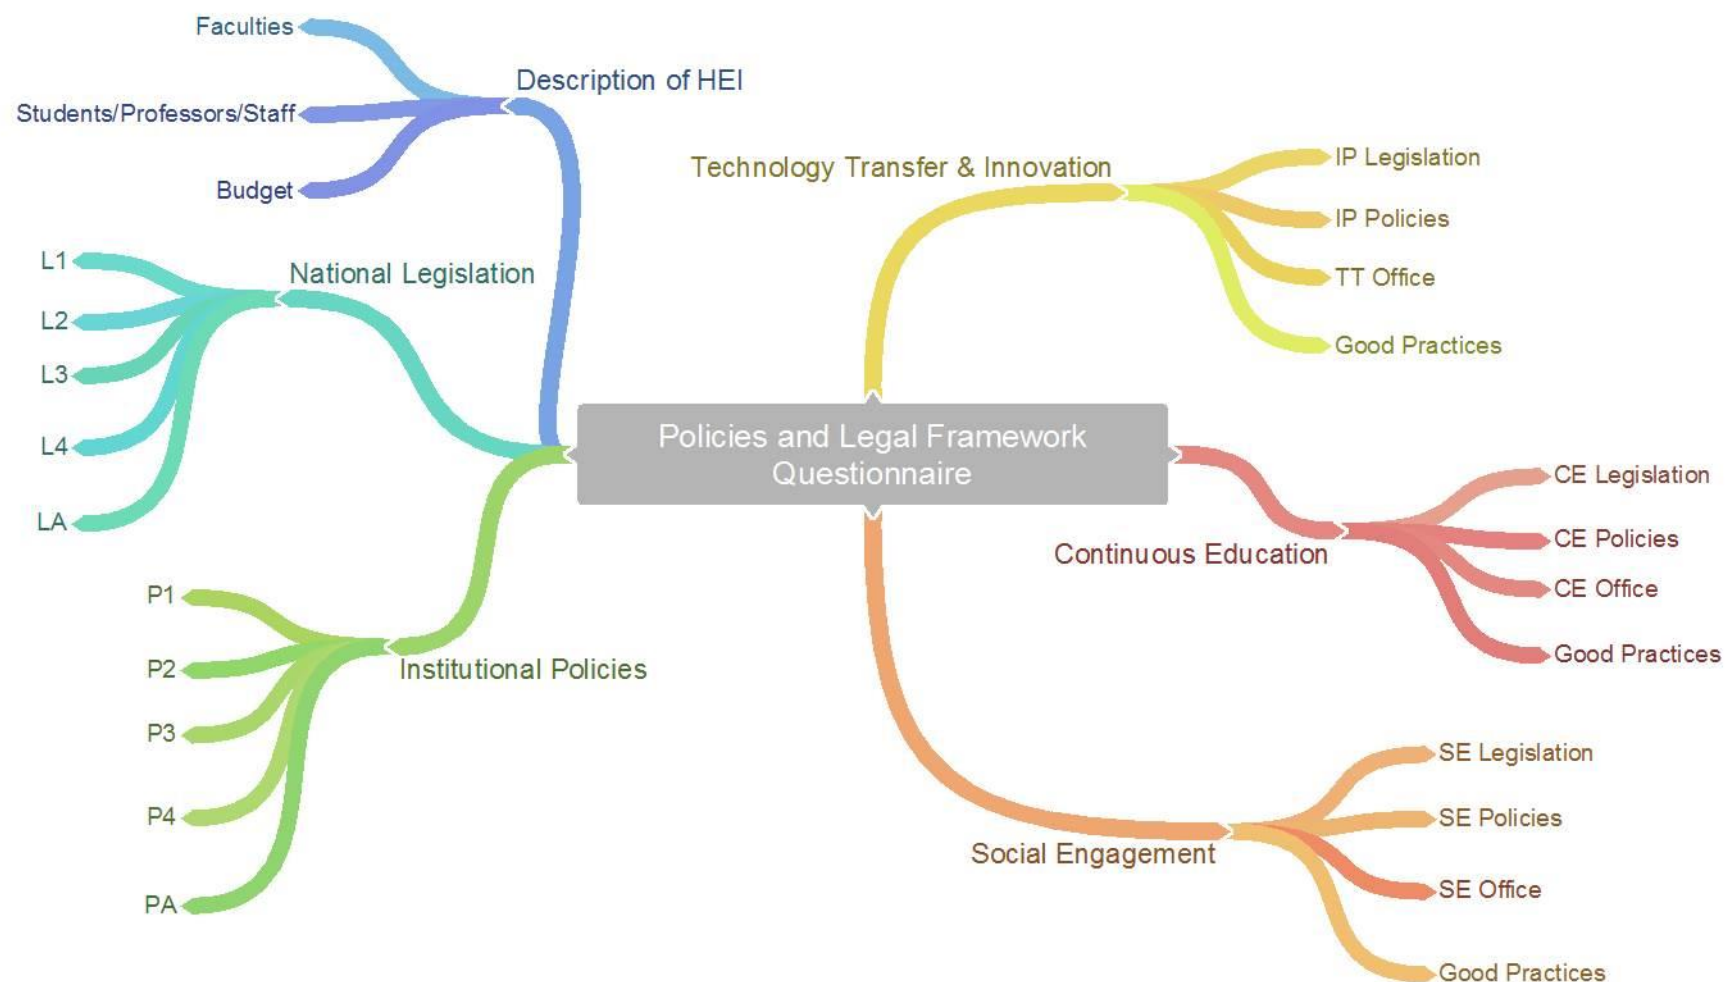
Policies and Legal Framework Questionnaire

Description of HEI
Faculties
Students/Professors/Staff
Budget

National Legislation
L1
L2
L3
L4
LA

Institutional Policies
P1
P2
P3
P4
PA

Technology Transfer & Innovation
IP Legislation
IP Policies
TT Office
Good Practices

Continuous Education
CE Legislation
CE Policies
CE Office
Good Practices

Social Engagement
SE Legislation
SE Policies
SE Office
Good Practices